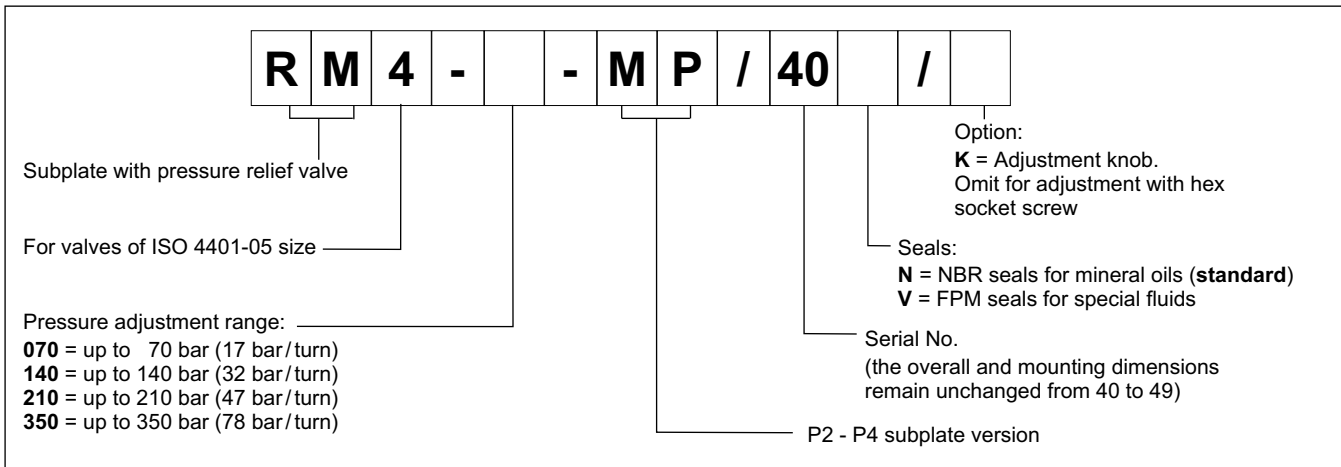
| R | M | 4 | - | | - | M | P | / | 40 | | / | |
|---|---|---|---|---|---|---|---|---|---|---|---|---|

Option:
**K** = Adjustment knob. Omit for adjustment with hex socket screw

Subplate with pressure relief valve

For valves of ISO 4401-05 size

Seals:
**N** = NBR seals for mineral oils (**standard**)
**V** = FPM seals for special fluids

Pressure adjustment range:
**070** = up to 70 bar (17 bar/turn)
**140** = up to 140 bar (32 bar/turn)
**210** = up to 210 bar (47 bar/turn)
**350** = up to 350 bar (78 bar/turn)

Serial No.
(the overall and mounting dimensions remain unchanged from 40 to 49)

P2 - P4 subplate version